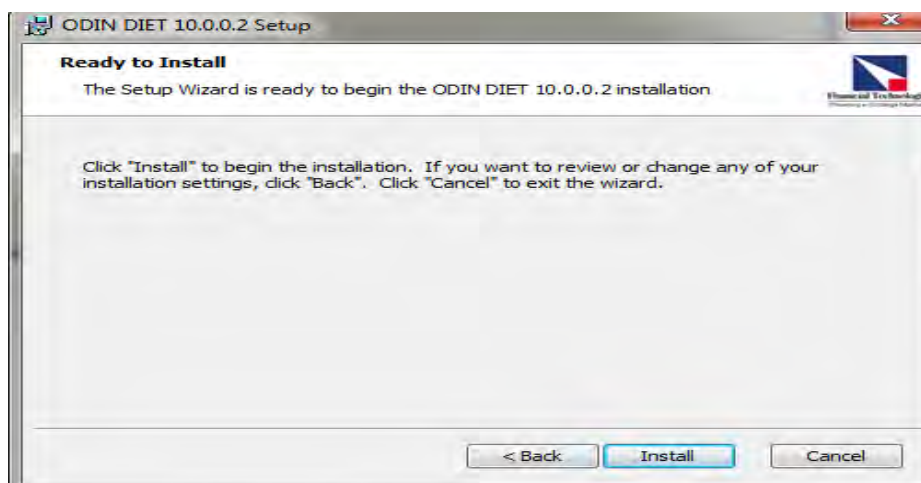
ODIN DIET 10.0.0.2 Setup

Ready to Install

The Setup Wizard is ready to begin the ODIN DIET 10.0.0.2 installation

Financial Technologi
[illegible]

Click "Install" to begin the installation. If you want to review or change any of your installation settings, click "Back". Click "Cancel" to exit the wizard.

< Back

Install

Cancel